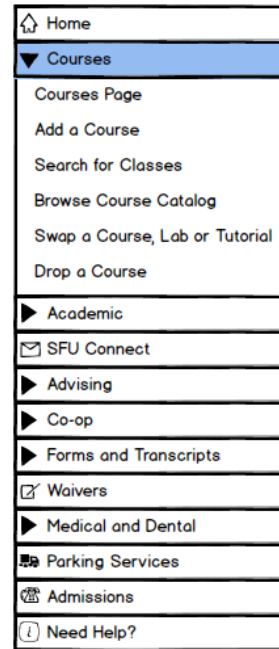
Home
Courses
Courses Page
Add a Course
Search for Classes
Browse Course Catalog
Swap a Course, Lab or Tutorial
Drop a Course
Academic
SFU Connect
Advising
Co-op
Forms and Transcripts
Waivers
Medical and Dental
Parking Services
Admissions
Need Help?